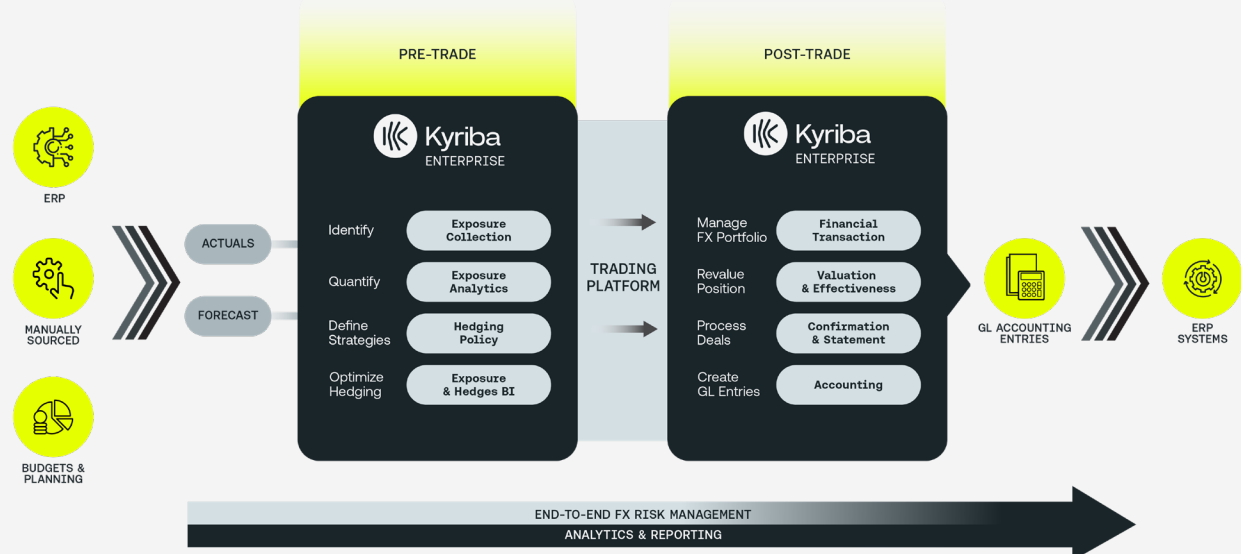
ERP

MANUALLY SOURCED

BUDGETS & PLANNING

ACTUALS

FORECAST

PRE-TRADE

Kyriba ENTERPRISE

Identify
Exposure Collection

Quantify
Exposure Analytics

Define Strategies
Hedging Policy

Optimize Hedging
Exposure & Hedges BI

TRADING PLATFORM

POST-TRADE

Kyriba ENTERPRISE

Manage FX Portfolio
Financial Transaction

Revalue Position
Valuation & Effectiveness

Process Deals
Confirmation & Statement

Create GL Entries
Accounting

GL ACCOUNTING ENTRIES

ERP SYSTEMS

END-TO-END FX RISK MANAGEMENT

ANALYTICS & REPORTING